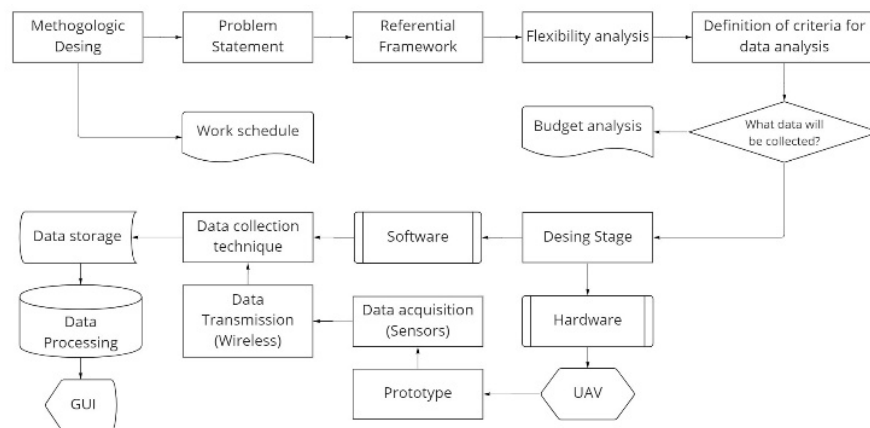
Methogologic Desing

Problem Statement

Referential Framework

Flexibility analysis

Definition of criteria for data analysis

Work schedule

Budget analysis

What data will be collected?

Data storage

Data collection technique

Software

Desing Stage

Data Processing

Data Transmission (Wireless)

Data acquisition (Sensors)

Hardware

GUI

Prototype

UAV